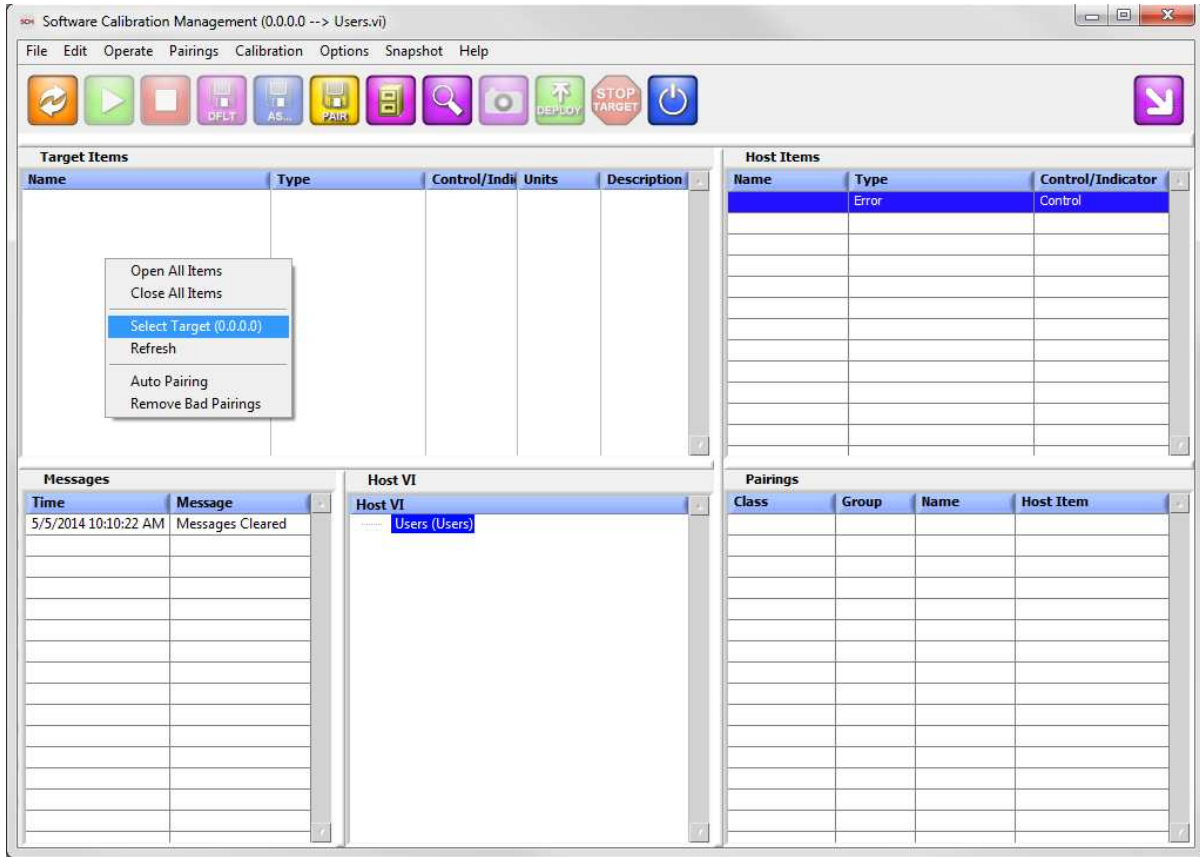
Software Calibration Management (0.0.0.0 --> Users.vi)

File Edit Operate Pairings Calibration Options Snapshot Help

DFLT AS... PAIR DEPLOY STOP TARGET

Target Items

| Name | Type | Control/Indi | Units | Description |
|---|---|---|---|---|

Open All Items
Close All Items
Select Target (0.0.0.0)
Refresh
Auto Pairing
Remove Bad Pairings

Host Items

| Name | Type | Control/Indicator |
|---|---|---|
| | Error | Control |

Messages

| Time | Message |
|---|---|
| 5/5/2014 10:10:22 AM | Messages Cleared |

Host VI

Host VI
Users (Users)

Pairings

| Class | Group | Name | Host Item |
|---|---|---|---|